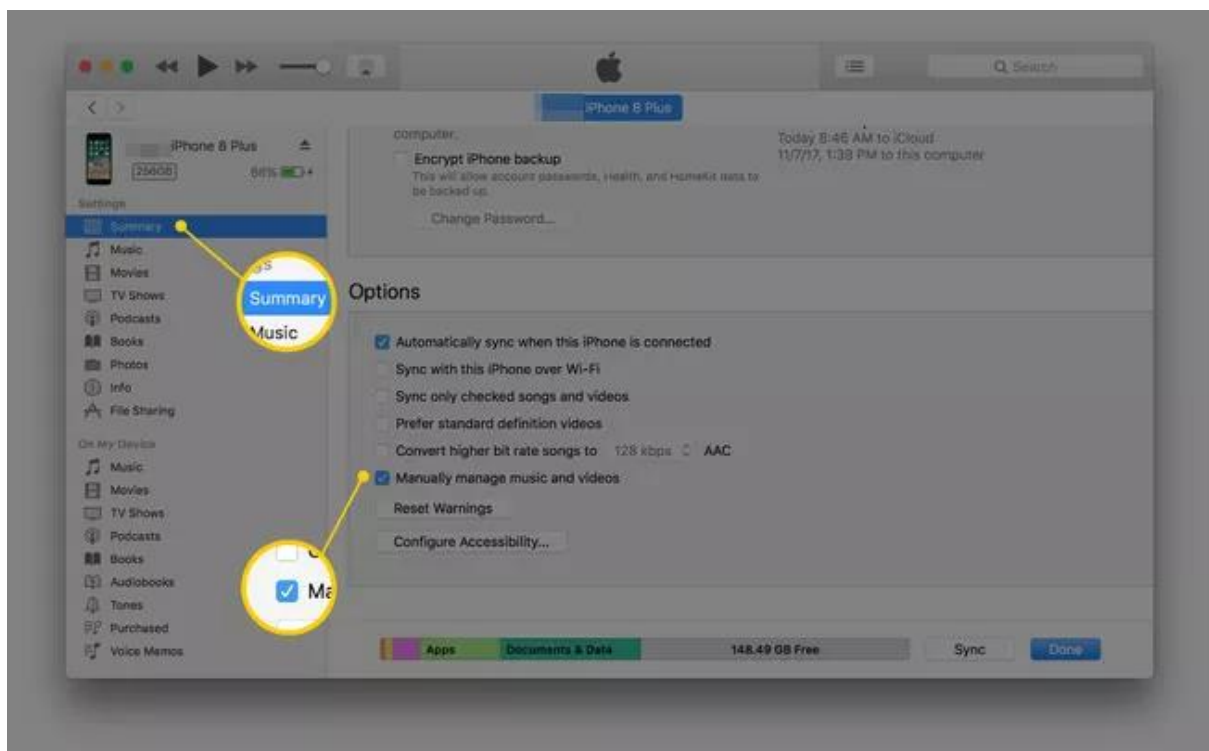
Q Search

iPhone 8 Plus

iPhone 8 Plus
256GB
66%

Settings
Summary
Music
Movies
TV Shows
Podcasts
Books
Photos
Info
File Sharing

On My Device
Music
Movies
TV Shows
Podcasts
Books
Audiobooks
Tones
Purchased
Voice Memos

gs
Summary
Music

Ma

computer.
Encrypt iPhone backup
This will allow account passwords, Health, and HomeKit data to be backed up.
Change Password...

Today 8:46 AM to iCloud
11/7/17, 1:38 PM to this computer

Options

Automatically sync when this iPhone is connected
Sync with this iPhone over Wi-Fi
Sync only checked songs and videos
Prefer standard definition videos
Convert higher bit rate songs to 128 kbps AAC
Manually manage music and videos
Reset Warnings
Configure Accessibility...

Apps
Documents & Data
148.49 GB Free
Sync
Done